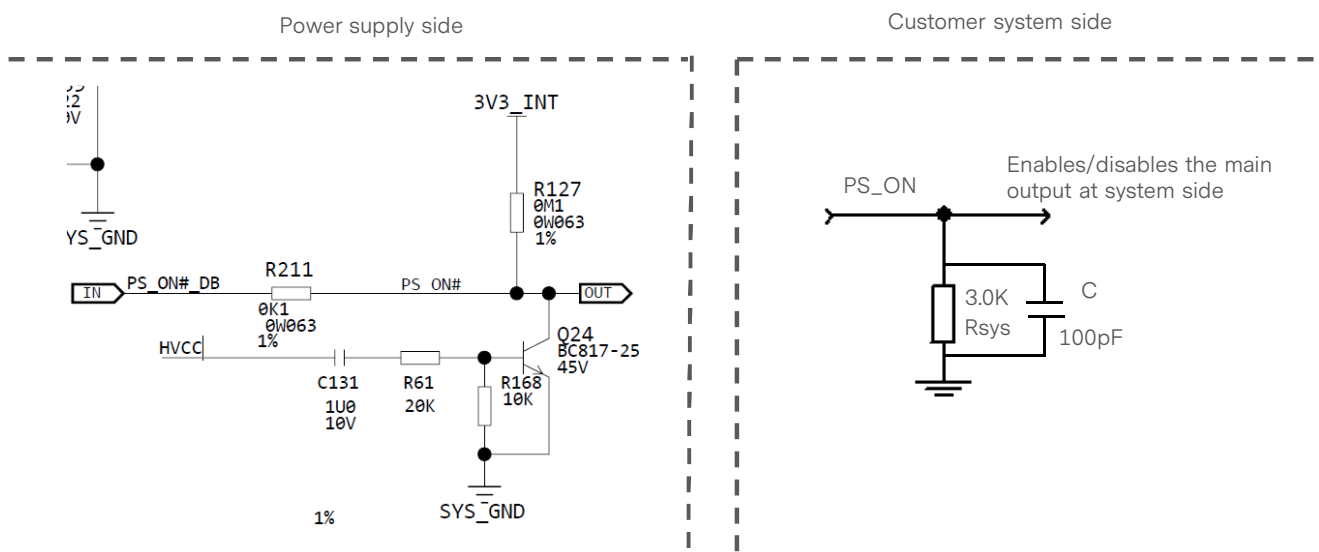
Power supply side

Customer system side

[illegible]
22
0V

YS_GND

3V3_INT

R127
0M1
0W063
1%

R211

IN

PS_ON#_DB

PS_ON#

OUT

0K1
0W063
1%

HVCC

Q24
BC817-25
45V

C131
1U0
10V

R61
20K

R168
10K

SYS_GND

1%

PS_ON

Enables/disables the main output at system side

3.0K
Rsys

C
100pF